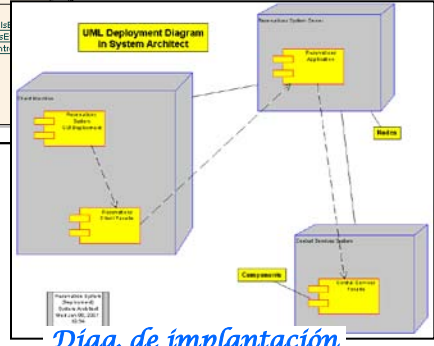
UML Deployment Diagram in System Architect

Reservations System Server

Reservations Application

Client Machine

Reservation System GUI (Implement)

Reservations Client Facade

Nodes

Central Services System

Components

Central Services Facade

Reservation System (Deployment) System Architect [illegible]

Diag. de implantación